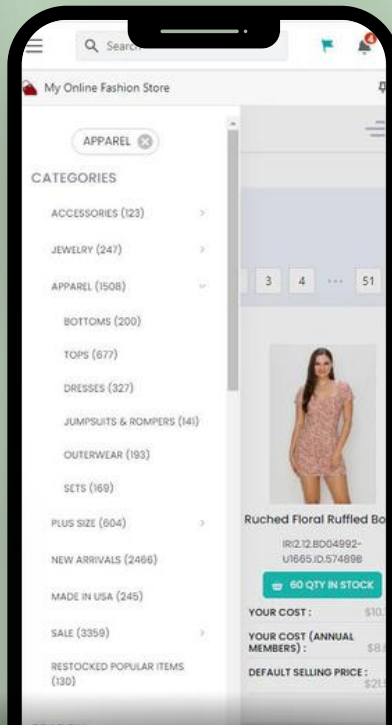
Searc

4

My Online Fashion Store

APPAREL

CATEGORIES

ACCESSORIES (123)

JEWELRY (247)

APPAREL (1508)

BOTTOMS (200)

TOPS (677)

DRESSES (327)

JUMPSUITS & ROMPERS (141)

OUTERWEAR (193)

SETS (169)

PLUS SIZE (604)

NEW ARRIVALS (2466)

MADE IN USA (245)

SALE (3359)

RESTOCKED POPULAR ITEMS (130)

3 4 ··· 51

Ruched Floral Ruffled Bo

IRI2.12.BD04992-U1665.ID.574898

60 QTY IN STOCK

YOUR COST : $10.

YOUR COST (ANNUAL MEMBERS) : $8

DEFAULT SELLING PRICE : $21